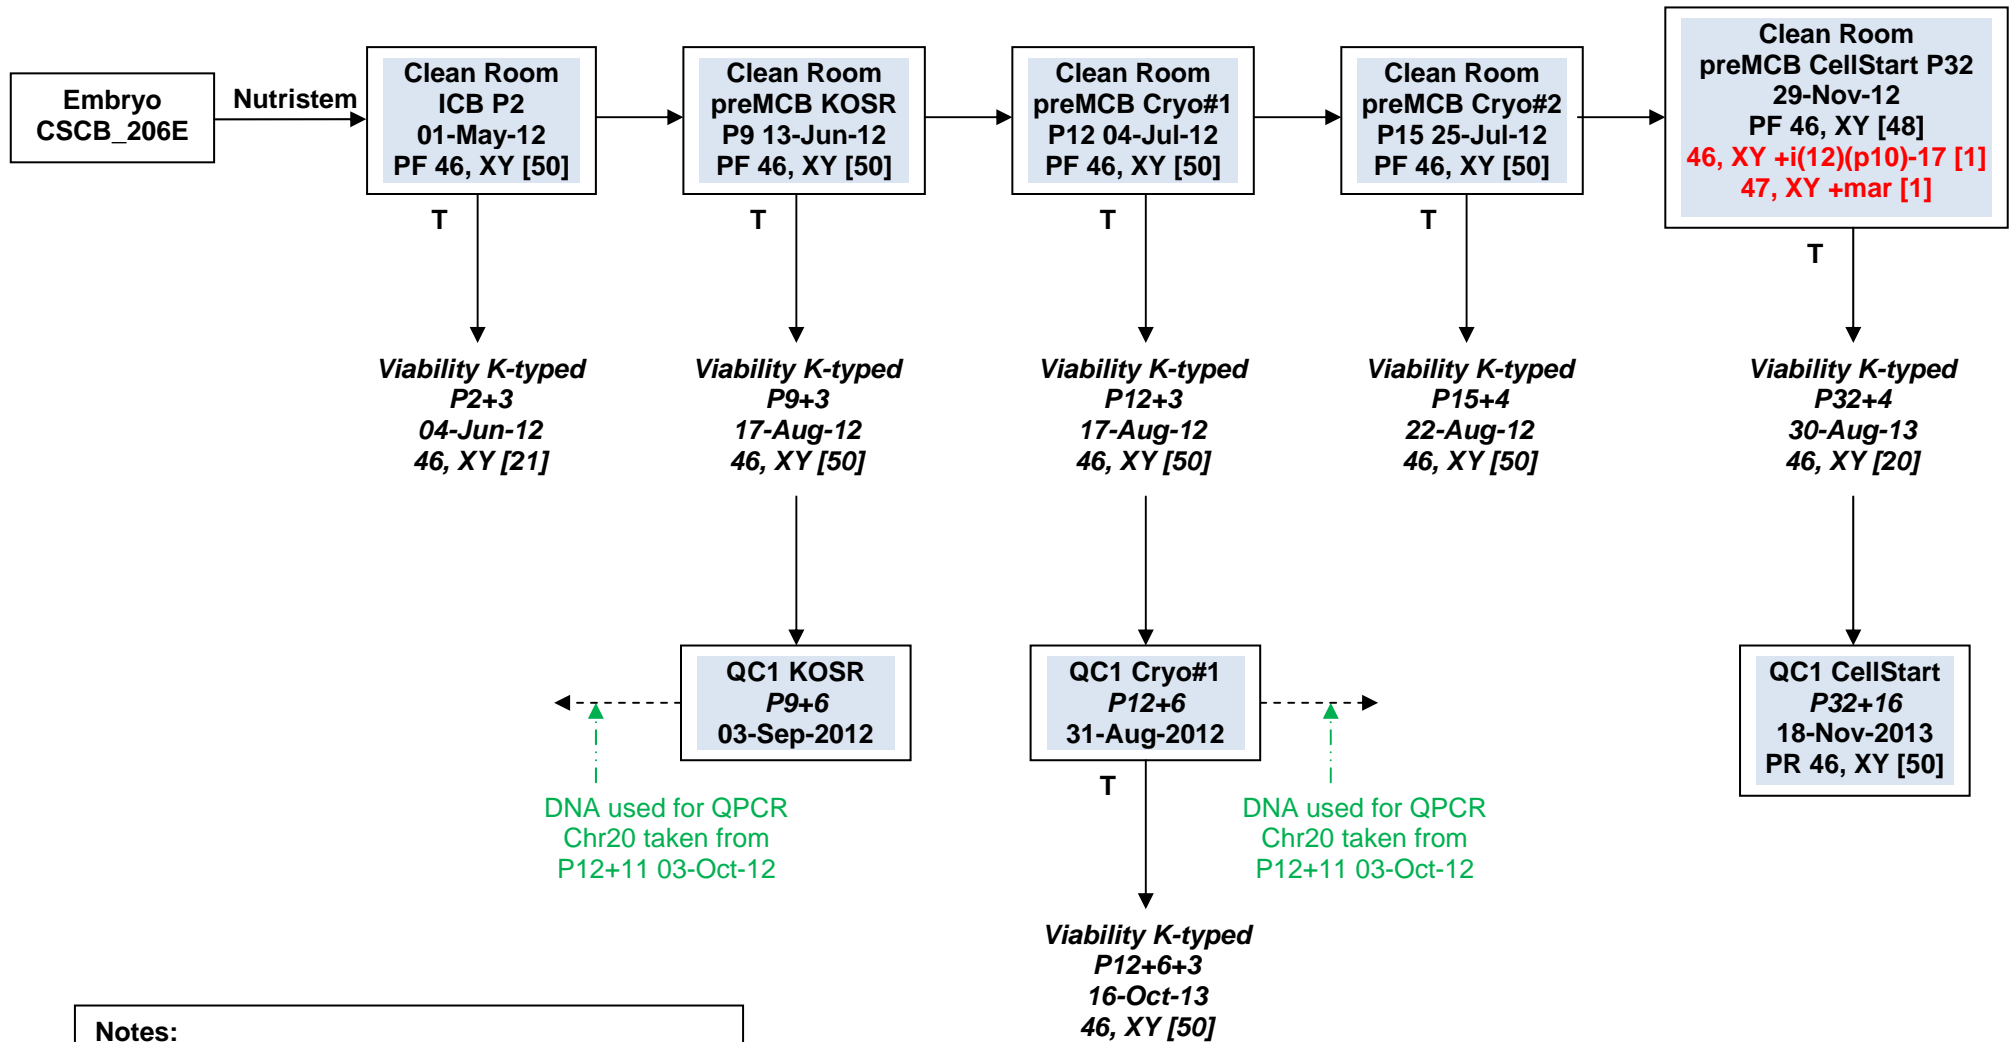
Embryo
CSCB_206E

Nutristem

Clean Room
ICB P2
01-May-12
PF 46, XY [50]

T

Viability K-typed
P2+3
04-Jun-12
46, XY [21]

Clean Room
preMCB KOSR
P9 13-Jun-12
PF 46, XY [50]

T

Viability K-typed
P9+3
17-Aug-12
46, XY [50]

QC1 KOSR
P9+6
03-Sep-2012

DNA used for QPCR
Chr20 taken from
P12+11 03-Oct-12

Clean Room
preMCB Cryo#1
P12 04-Jul-12
PF 46, XY [50]

T

Viability K-typed
P12+3
17-Aug-12
46, XY [50]

QC1 Cryo#1
P12+6
31-Aug-2012

T

Viability K-typed
P12+6+3
16-Oct-13
46, XY [50]

DNA used for QPCR
Chr20 taken from
P12+11 03-Oct-12

Clean Room
preMCB Cryo#2
P15 25-Jul-12
PF 46, XY [50]

T

Viability K-typed
P15+4
22-Aug-12
46, XY [50]

Clean Room
preMCB CellStart P32
29-Nov-12
PF 46, XY [48]
46, XY +i(12)(p10)-17 [1]
47, XY +mar [1]

T

Viability K-typed
P32+4
30-Aug-13
46, XY [20]

QC1 CellStart
P32+16
18-Nov-2013
PR 46, XY [50]

Notes: